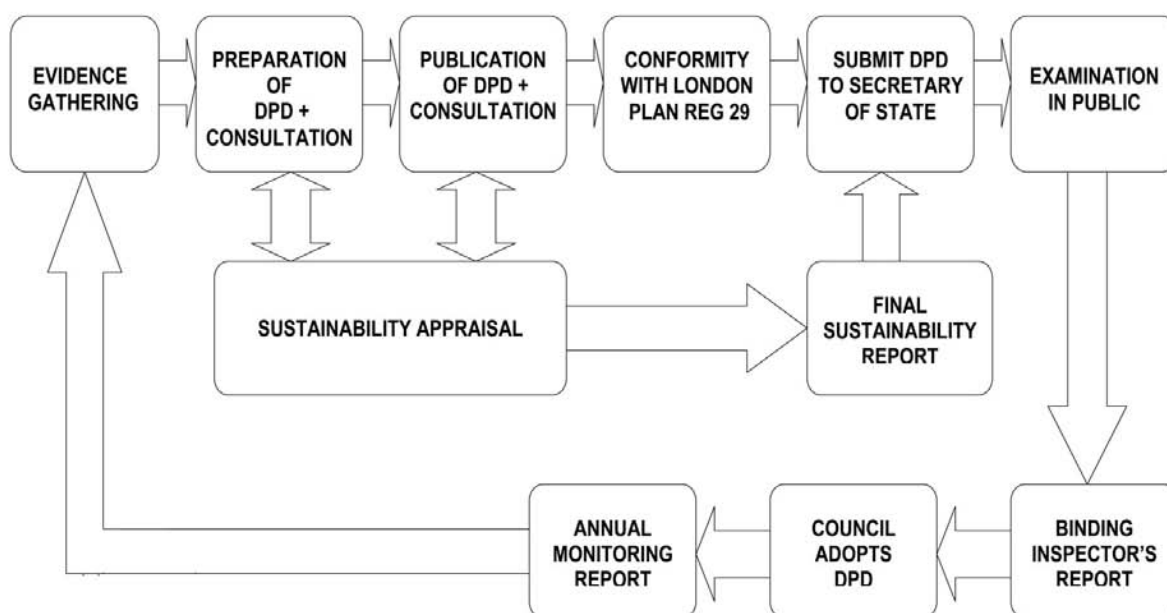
EVIDENCE GATHERING

PREPARATION OF DPD + CONSULTATION

PUBLICATION OF DPD + CONSULTATION

CONFORMITY WITH LONDON PLAN REG 29

SUBMIT DPD TO SECRETARY OF STATE

EXAMINATION IN PUBLIC

SUSTAINABILITY APPRAISAL

FINAL SUSTAINABILITY REPORT

BINDING INSPECTOR'S REPORT

COUNCIL ADOPTS DPD

ANNUAL MONITORING REPORT